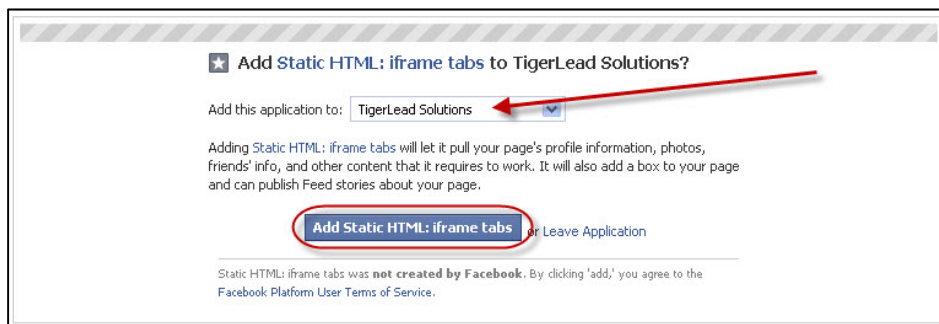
Add Static HTML: iframe tabs to TigerLead Solutions?

Add this application to: TigerLead Solutions

Adding Static HTML: iframe tabs will let it pull your page's profile information, photos, friends' info, and other content that it requires to work. It will also add a box to your page and can publish Feed stories about your page.

Add Static HTML: iframe tabs or Leave Application

Static HTML: iframe tabs was **not created by Facebook**. By clicking 'add,' you agree to the Facebook Platform User Terms of Service.